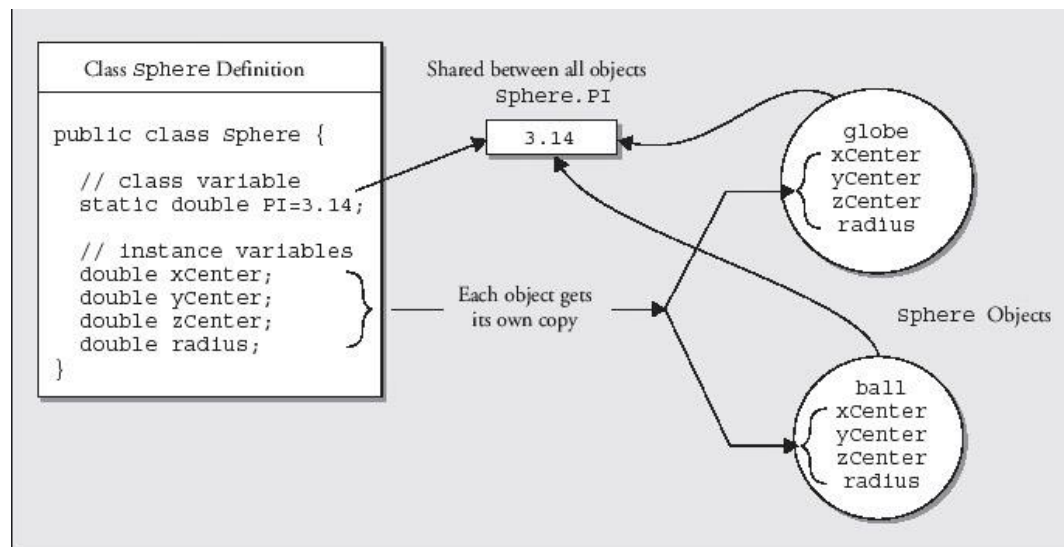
Class Sphere Definition

public class Sphere {

// class variable
static double PI=3.14;

// instance variables
double xCenter;
double yCenter;
double zCenter;
double radius;
}

Shared between all objects
Sphere.PI

3.14

Each object gets its own copy

globe
xCenter
yCenter
zCenter
radius

Sphere Objects

ball
xCenter
yCenter
zCenter
radius